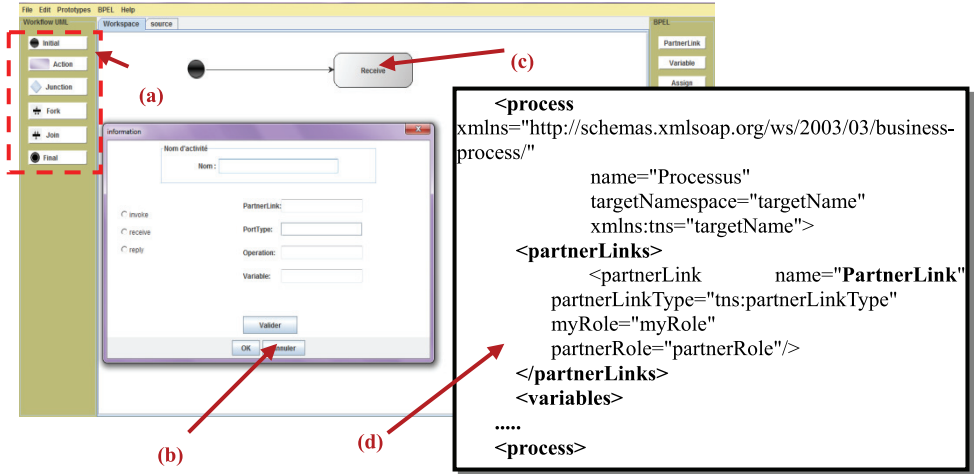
File Edit Prototypes BPEL Help

Workflow UML

Initial

Action

Junction

Fork

Join

Final

Workspace source

Receive

BPEL

PartnerLink

Variable

Assign

(a)

(c)

information

Nom d'activité

Nom :

invoke

receive

reply

PartnerLink:

PortType:

Operation:

Variable:

Valider

OK Annuler

(b)

(d)

<process xmlns="http://schemas.xmlsoap.org/ws/2003/03/business-process/"
name="Processus"
targetNamespace="targetName"
xmlns:tns="targetName">
<partnerLinks>
<partnerLink name="PartnerLink" partnerLinkType="tns:partnerLinkType"
myRole="myRole"
partnerRole="partnerRole"/>
</partnerLinks>
<variables>
.....
<process>